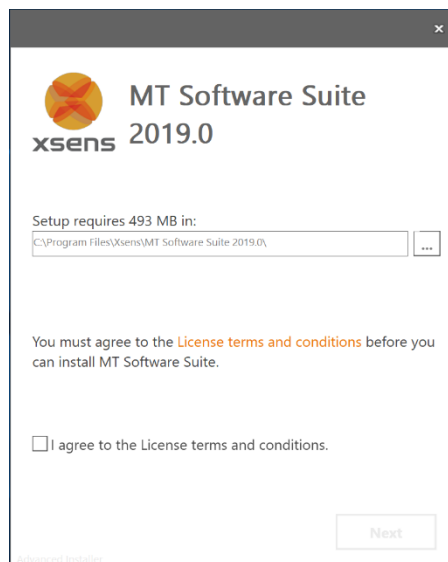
×

xsens

MT Software Suite 2019.0

Setup requires 493 MB in:

C:\Program Files\Xsens\MT Software Suite 2019.0\

...

You must agree to the License terms and conditions before you can install MT Software Suite.

I agree to the License terms and conditions.

Next

Advanced Installer